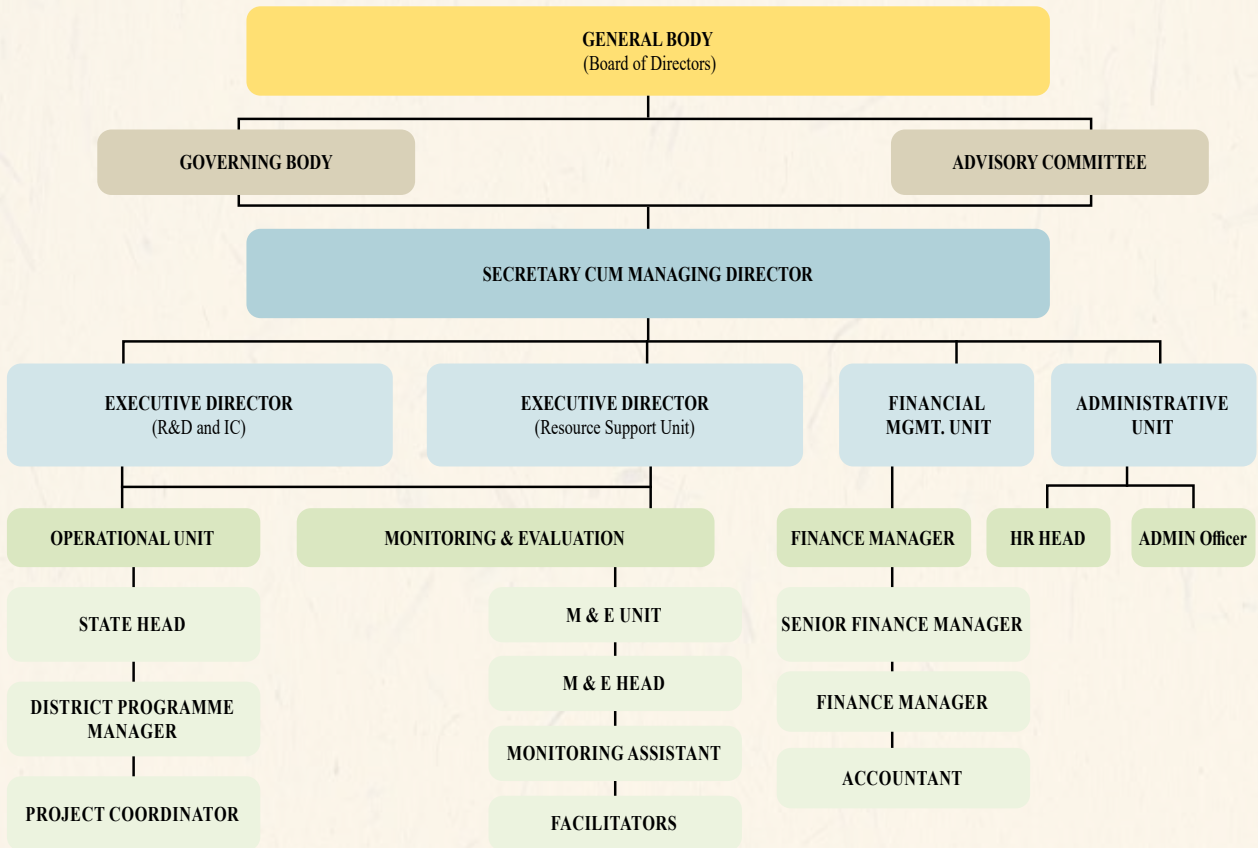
GENERAL BODY
(Board of Directors)

GOVERNING BODY

ADVISORY COMMITTEE

SECRETARY CUM MANAGING DIRECTOR

EXECUTIVE DIRECTOR
(R&D and IC)

EXECUTIVE DIRECTOR
(Resource Support Unit)

FINANCIAL MGMT. UNIT

ADMINISTRATIVE UNIT

OPERATIONAL UNIT

MONITORING & EVALUATION

FINANCE MANAGER

HR HEAD

ADMIN Officer

STATE HEAD

DISTRICT PROGRAMME MANAGER

PROJECT COORDINATOR

M & E UNIT

M & E HEAD

MONITORING ASSISTANT

FACILITATORS

SENIOR FINANCE MANAGER

FINANCE MANAGER

ACCOUNTANT